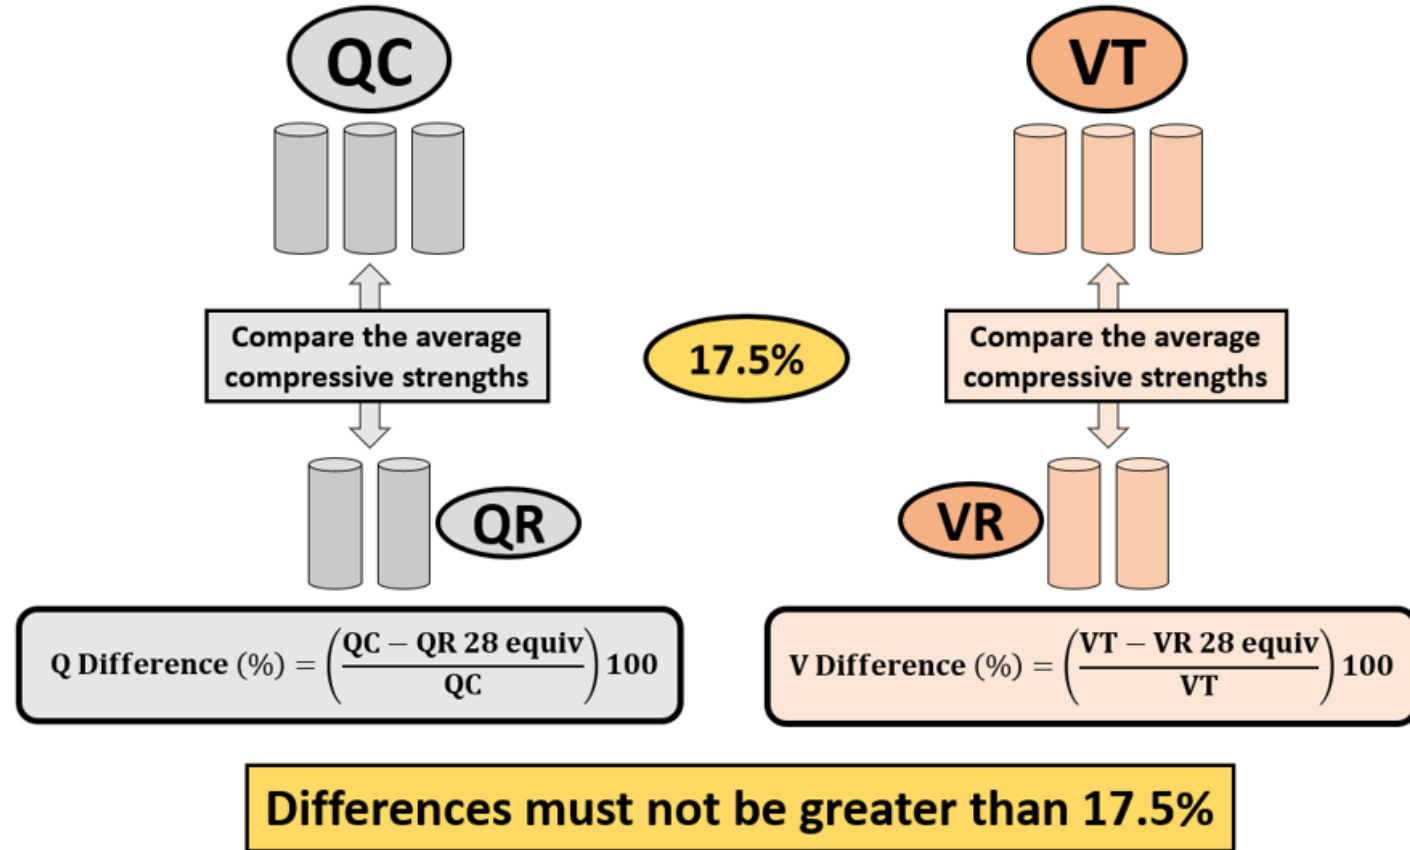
QC

Compare the average compressive strengths

QR

$\text{Q Difference (\%)} = \left(\frac{\text{QC} - \text{QR 28 equiv}}{\text{QC}}\right)100$

17.5%

VT

Compare the average compressive strengths

VR

$\text{V Difference (\%)} = \left(\frac{\text{VT} - \text{VR 28 equiv}}{\text{VT}}\right)100$

Differences must not be greater than 17.5%